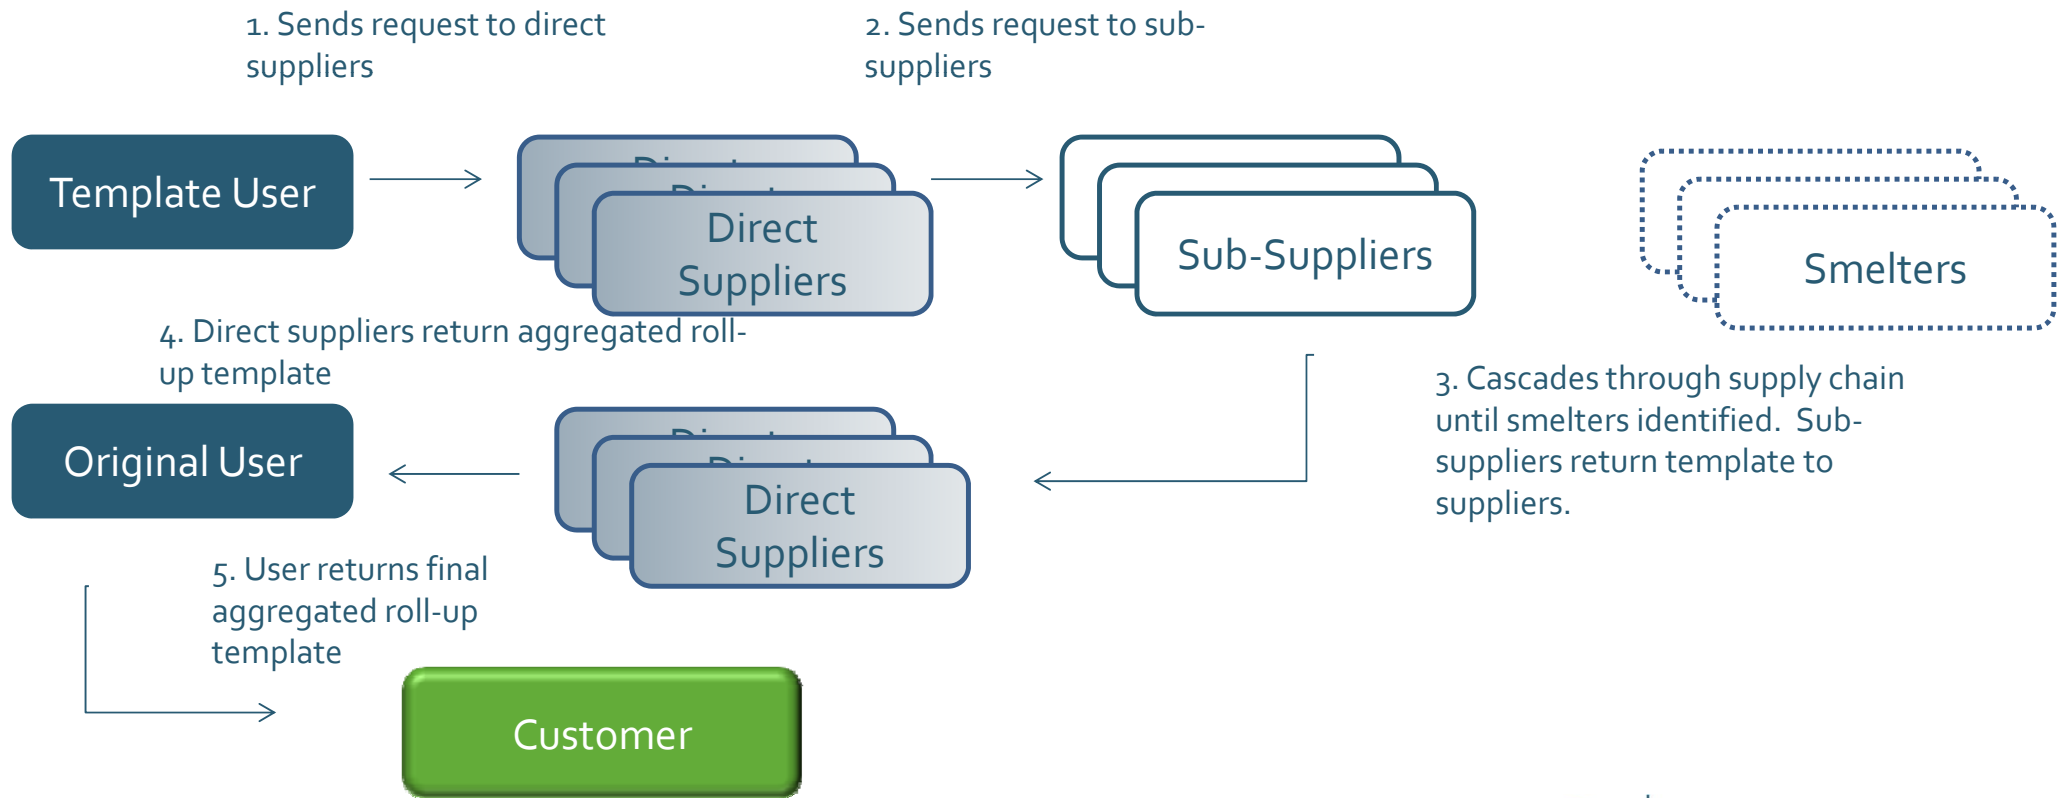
1. Sends request to direct suppliers

2. Sends request to sub-suppliers

Template User

Direct Suppliers

Sub-Suppliers

Smelters

4. Direct suppliers return aggregated roll-up template

3. Cascades through supply chain until smelters identified. Sub-suppliers return template to suppliers.

Original User

Direct Suppliers

5. User returns final aggregated roll-up template

Customer